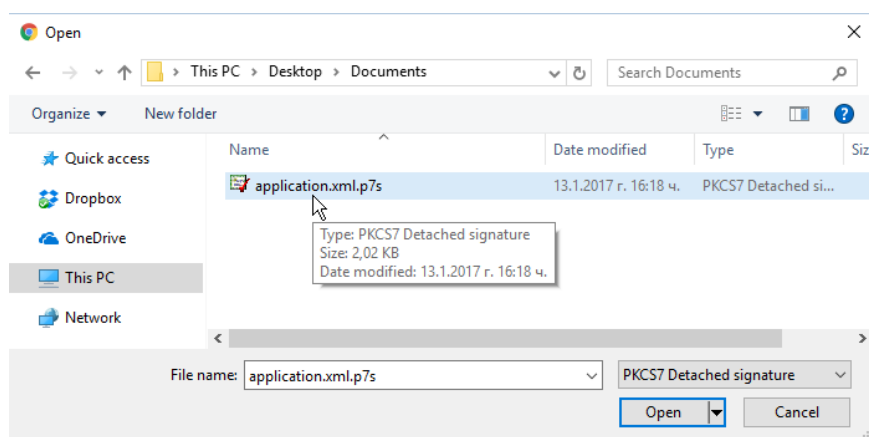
Open

This PC > Desktop > Documents

Search Documents

Organize ▾ New folder

Quick access
Dropbox
OneDrive
This PC
Network

| Name | Date modified | Type | Siz |
|---|---|---|---|
| application.xml.p7s | 13.1.2017 г. 16:18 ч. | PKCS7 Detached si... | |

Type: PKCS7 Detached signature
Size: 2,02 KB
Date modified: 13.1.2017 г. 16:18 ч.

File name: application.xml.p7s

PKCS7 Detached signature

Open

Cancel